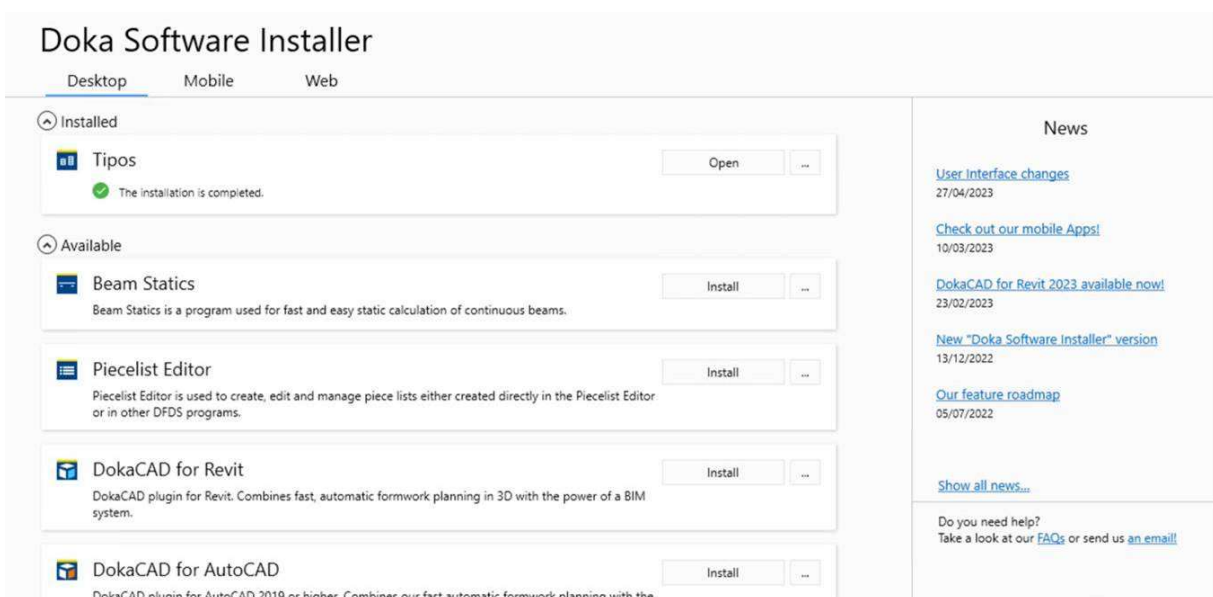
Doka Software Installer

Desktop Mobile Web

Installed

Tipos
The installation is completed.
Open ...

Available

Beam Statics
Beam Statics is a program used for fast and easy static calculation of continuous beams.
Install ...

Piecelist Editor
Piecelist Editor is used to create, edit and manage piece lists either created directly in the Piecelist Editor or in other DFDS programs.
Install ...

DokaCAD for Revit
DokaCAD plugin for Revit. Combines fast, automatic formwork planning in 3D with the power of a BIM system.
Install ...

DokaCAD for AutoCAD
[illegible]
Install ...

News

User Interface changes
27/04/2023

Check out our mobile Apps!
10/03/2023

DokaCAD for Revit 2023 available now!
23/02/2023

New "Doka Software Installer" version
13/12/2022

Our feature roadmap
05/07/2022

Show all news...

Do you need help?
Take a look at our FAQs or send us an email!